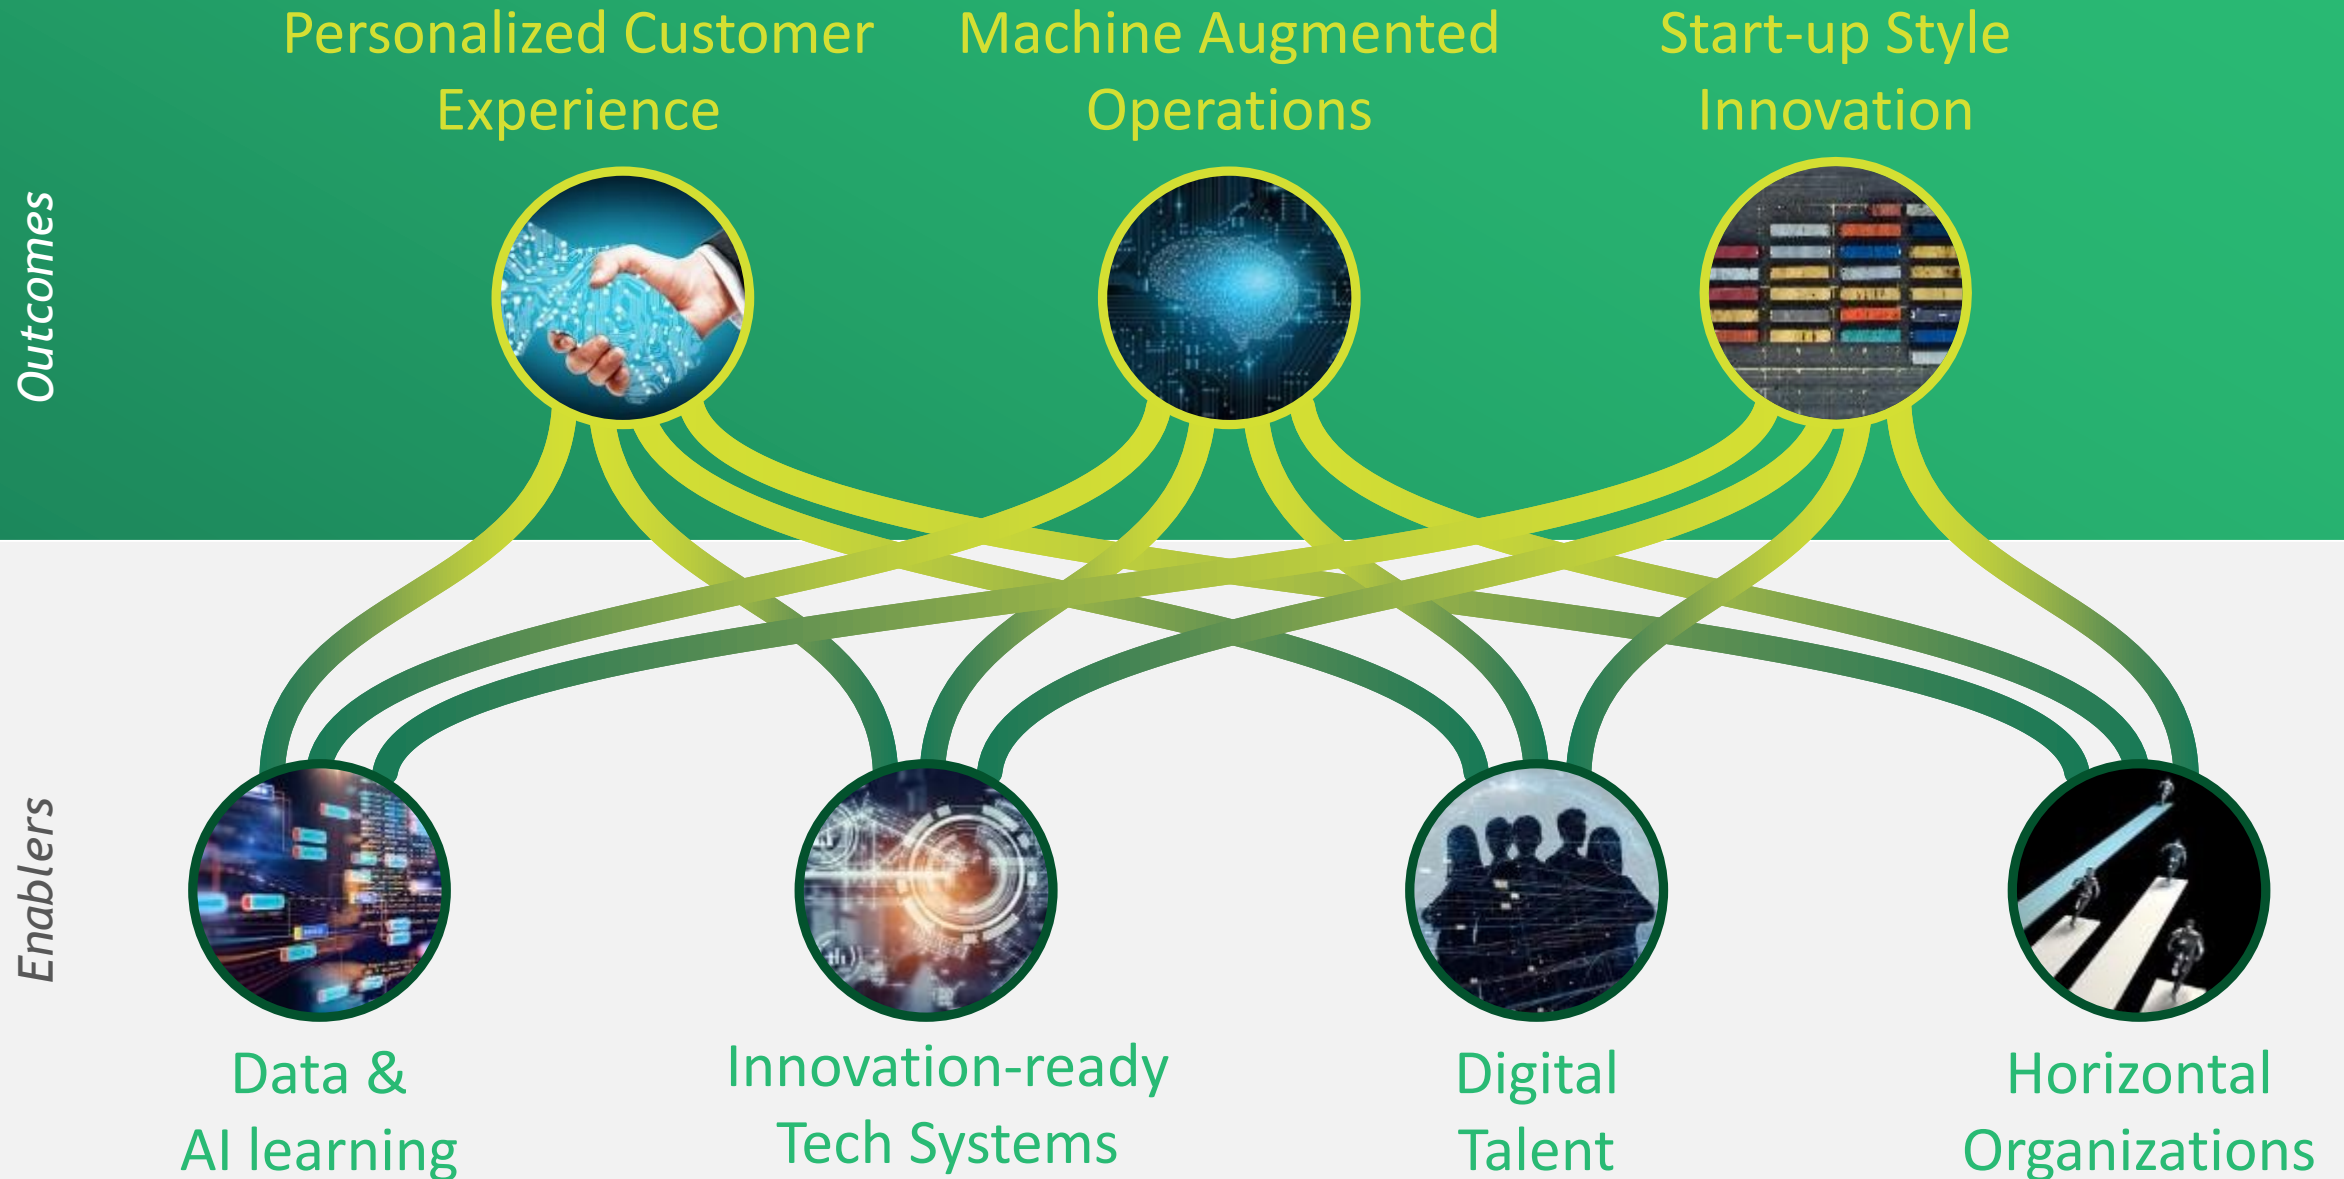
Outcomes

Personalized Customer Experience

Machine Augmented Operations

Start-up Style Innovation

Enablers

Data & AI learning

Innovation-ready Tech Systems

Digital Talent

Horizontal Organizations